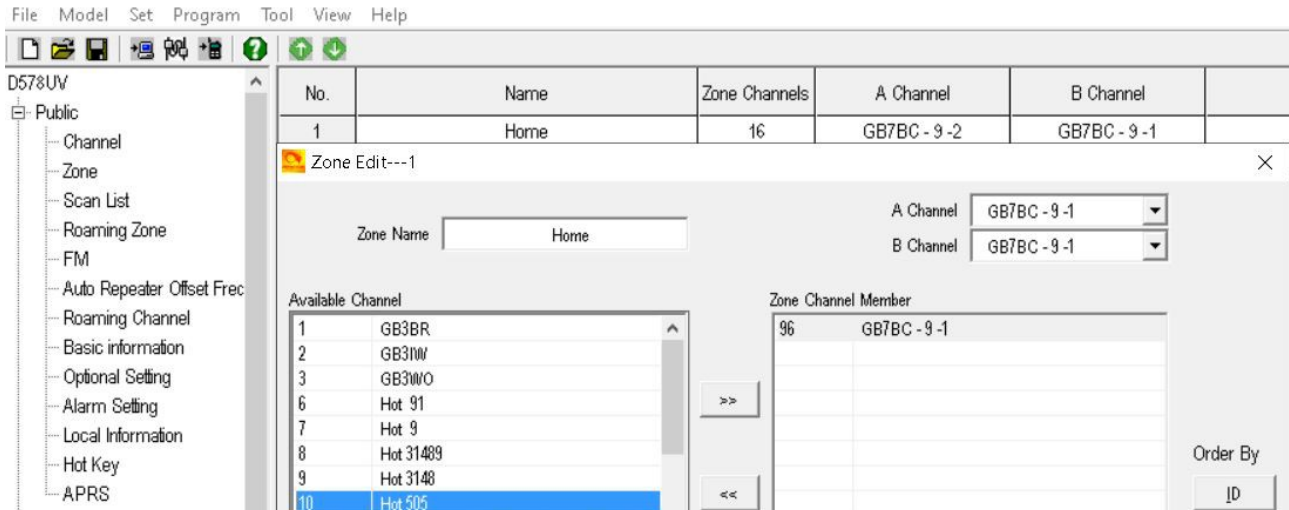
File Model Set Program Tool View Help

D578UV
Public
Channel
Zone
Scan List
Roaming Zone
FM
Auto Repeater Offset Frec
Roaming Channel
Basic information
Optional Setting
Alarm Setting
Local Information
Hot Key
APRS

| No. | Name | Zone Channels | A Channel | B Channel |
|---|---|---|---|---|
| 1 | Home | 16 | GB7BC - 9 -2 | GB7BC - 9 -1 |

Zone Edit---1

Zone Name Home

A Channel GB7BC - 9 -1
B Channel GB7BC - 9 -1

Available Channel

| | |
|---|---|
| 1 | GB3BR |
| 2 | GB3IW |
| 3 | GB3WO |
| 6 | Hot 91 |
| 7 | Hot 9 |
| 8 | Hot 31489 |
| 9 | Hot 3148 |
| 10 | Hot 505 |

>>
<<

Zone Channel Member

| | |
|---|---|
| 96 | GB7BC - 9 -1 |

Order By
ID